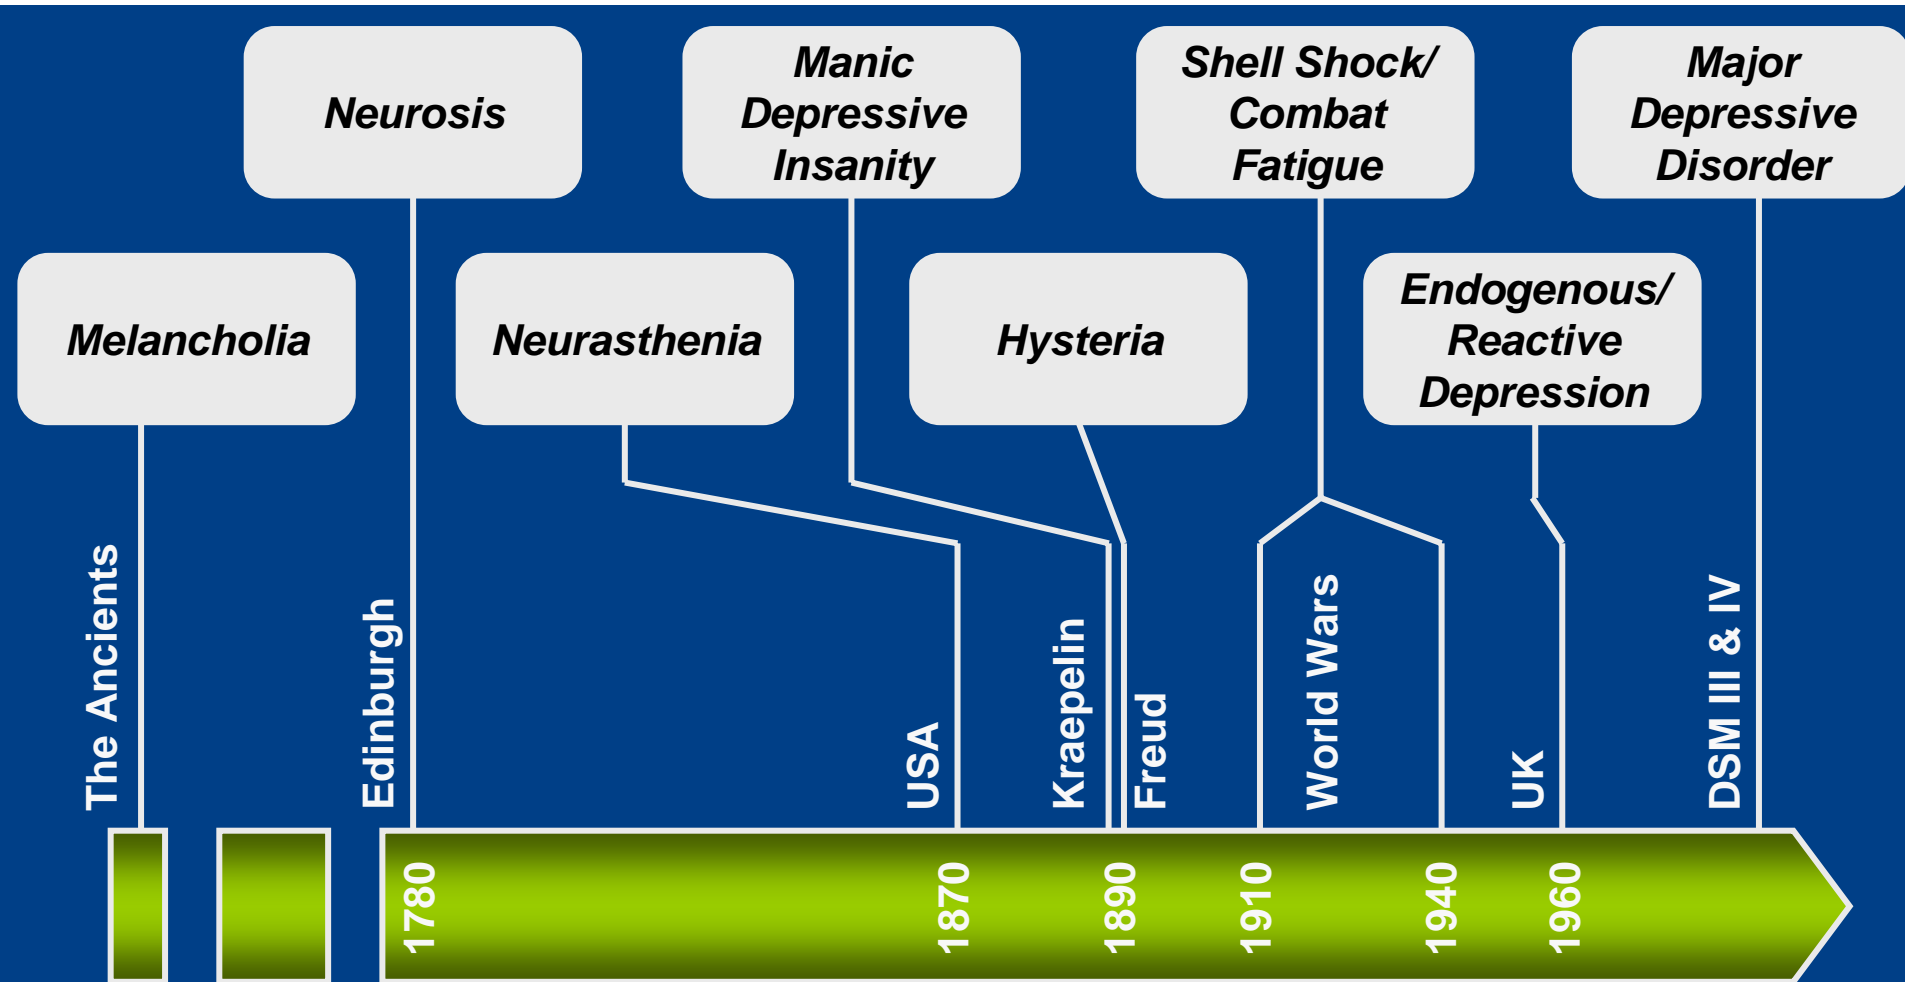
Neurosis

Manic Depressive Insanity

Shell Shock/ Combat Fatigue

Major Depressive Disorder

Melancholia

Neurasthenia

Hysteria

Endogenous/ Reactive Depression

The Ancients

Edinburgh

USA

Kraepelin

Freud

World Wars

UK

DSM III & IV

1780

1870

1890

1910

1940

1960